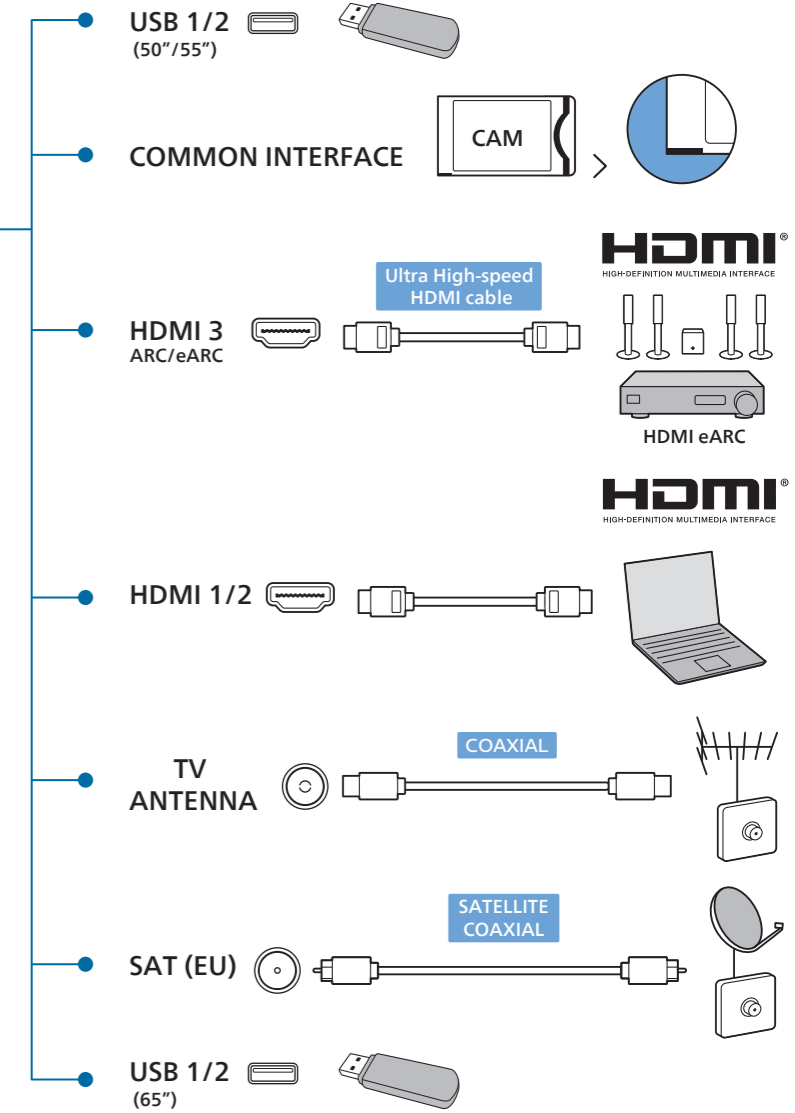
USB 1/2
(50"/55")

COMMON INTERFACE

CAM

HDMI®
HIGH-DEFINITION MULTIMEDIA INTERFACE

Ultra High-speed
HDMI cable

HDMI 3
ARC/eARC

HDMI eARC

HDMI®
HIGH-DEFINITION MULTIMEDIA INTERFACE

HDMI 1/2

COAXIAL

TV
ANTENNA

SATELLITE
COAXIAL

SAT (EU)

USB 1/2
(65")